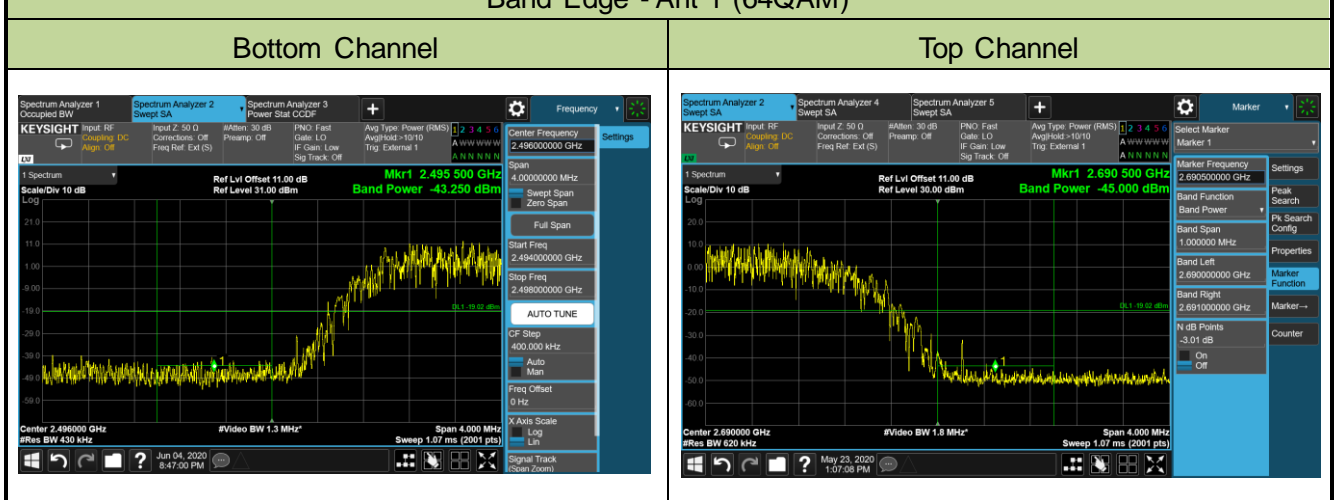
Band Edge - Ant 1 (64QAM)

| Bottom Channel | Top Channel |
|---|---|
| | |

Spectrum Analyzer 1 Occupied BW | Spectrum Analyzer 2 Swept SA | Spectrum Analyzer 3 Power Stat CCDF | Frequency

KEYSIGHT Input: RF Coupling: DC Align: Off | Input Z: 50 Ω Corrections: Off Freq Ref: Ext (S) | #Atten: 30 dB Preamp: Off | PNO: Fast Gate: LO IF Gain: Low Sig Track: Off | Avg Type: Power (RMS) Avg|Hold:>10/10 Trig: External 1 | 1 2 3 4 5 6 A WWWWW A N N N N N

Center Frequency 2.496000000 GHz | Settings

1 Spectrum
Scale/Div 10 dB
Log
Ref Lvl Offset 11.00 dB
Ref Level 31.00 dBm
Mkr1 2.495 500 GHz
Band Power -43.250 dBm

21.0
11.0
1.00
-9.00
-19.0
-29.0
-39.0
-49.0
-59.0

DL1 -19.02 dBm

Span 4.000000 MHz
Swept Span
Zero Span
Full Span
Start Freq 2.494000000 GHz
Stop Freq 2.498000000 GHz
AUTO TUNE
CF Step 400.000 kHz
Auto
Man
Freq Offset 0 Hz
X Axis Scale
Log
Lin
Signal Track (Span Zoom)

Center 2.496000 GHz
#Res BW 430 kHz
#Video BW 1.3 MHz*
Span 4.000 MHz
Sweep 1.07 ms (2001 pts)

Jun 04, 2020 8:47:00 PM

Spectrum Analyzer 2 Swept SA | Spectrum Analyzer 4 Swept SA | Spectrum Analyzer 5 Swept SA | Marker

KEYSIGHT Input: RF Coupling: DC Align: Off | Input Z: 50 Ω Corrections: Off Freq Ref: Ext (S) | #Atten: 30 dB Preamp: Off | PNO: Fast Gate: LO IF Gain: Low Sig Track: Off | Avg Type: Power (RMS) Avg|Hold:>10/10 Trig: External 1 | 1 2 3 4 5 6 A WWWWW A N N N N N

Select Marker
Marker 1

1 Spectrum
Scale/Div 10 dB
Log
Ref Lvl Offset 11.00 dB
Ref Level 30.00 dBm
Mkr1 2.690 500 GHz
Band Power -45.000 dBm

20.0
10.0
0.00
-10.0
-20.0
-30.0
-40.0
-50.0
-60.0

DL1 -19.02 dBm

Marker Frequency 2.690500000 GHz
Band Function Band Power
Band Span 1.000000 MHz
Band Left 2.690000000 GHz
Band Right 2.691000000 GHz
N dB Points -3.01 dB
On
Off

Settings
Peak Search
Pk Search Config
Properties
Marker Function
Marker→
Counter

Center 2.690000 GHz
#Res BW 620 kHz
#Video BW 1.8 MHz*
Span 4.000 MHz
Sweep 1.07 ms (2001 pts)

May 23, 2020 1:07:08 PM